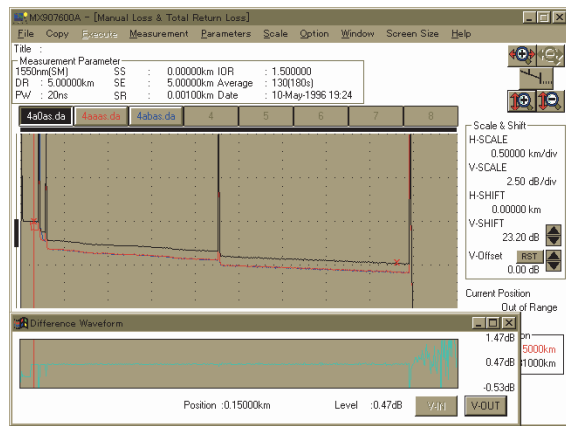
MX907600A - [Manual Loss & Total Return Loss]

File Copy Execute Measurement Parameters Scale Option Window Screen Size Help

Title :

Measurement Parameter

| | | | |
|---|---|---|---|
| 1550nm(SM) | SS : 0.00000km | IOR | : 1.500000 |
| DR : 5.00000km | SE : 5.00000km | Average | : 130(180s) |
| PW : 20ns | SR : 0.00100km | Date | : 10-May-1996 19:24 |

4a0as.da 4aaas.da 4abas.da 4 5 6 7 8

Scale & Shift
H-SCALE
0.50000 km/div
V-SCALE
2.50 dB/div
H-SHIFT
0.00000 km
V-SHIFT
23.20 dB
V-Offset RST
0.00 dB

Current Position
Out of Range

Difference Waveform

1.47dB
0.47dB
-0.53dB

Position :0.15000km Level :0.47dB V-IN V-OUT

on
5000km
1000km